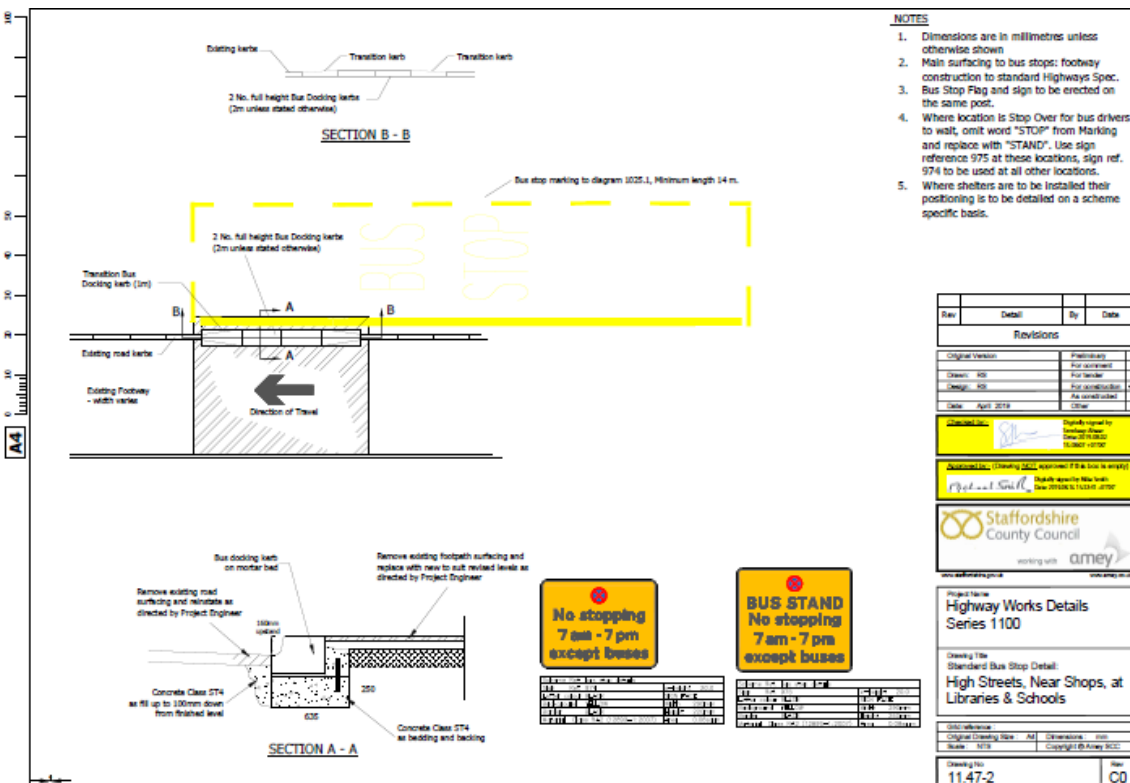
NOTES

1. Dimensions are in millimetres unless otherwise shown
2. Main surfacing to bus stops: footway construction to standard Highways Spec.
3. Bus Stop Flag and sign to be erected on the same post.
4. Where location is Stop Over for bus drivers to wait, omit word "STOP" from Marking and replace with "STAND". Use sign reference 975 at these locations, sign ref. 974 to be used at all other locations.
5. Where shelters are to be installed their positioning is to be detailed on a scheme specific basis.

Existing kerbs
Transition kerb
Transition kerb
2 No. full height Bus Docking kerbs (2m unless stated otherwise)

SECTION B - B

Bus stop marking to diagram 1025.1, Minimum length 14 m.

BUS STOP

2 No. full height Bus Docking kerbs (2m unless stated otherwise)

Transition Bus Docking kerb (1m)

B A B A

Existing road kerbs

Existing Footway - width varies

Direction of Travel

A4

Bus docking kerb on mortar bed

Remove existing footpath surfacing and replace with new to suit revised levels as directed by Project Engineer

Remove existing road surfacing and reinstate as directed by Project Engineer

160mm upstand

Concrete Class ST4 as fill up to 100mm down from finished level

250

635

Concrete Class ST4 as bedding and backing

SECTION A - A

No stopping 7 am - 7 pm except buses

BUS STAND No stopping 7 am - 7 pm except buses

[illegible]

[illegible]

| Rev | Detail | By | Date |
|---|---|---|---|
| Revisions | | | |

Original Version
Drawn: RX
Design: RX
Date: April 2019

Preliminary
For comment
For tender
For construction
As constructed
Other

Checked by:
Digitally signed by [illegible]

Approved by: (Drawing NOT approved if this box is empty)
Digitally signed by Mike Smith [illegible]

Staffordshire County Council
working with amey

www.staffordshire.gov.uk
www.amey.co.uk

Project Name
Highway Works Details Series 1100

Drawing Title
Standard Bus Stop Detail:
High Streets, Near Shops, at Libraries & Schools

Grid reference:
Original Drawing Size: A4 Dimensions: mm
Scale: NTS Copyright © Amey SCC

Drawing No
11.47-2

Rev
C0